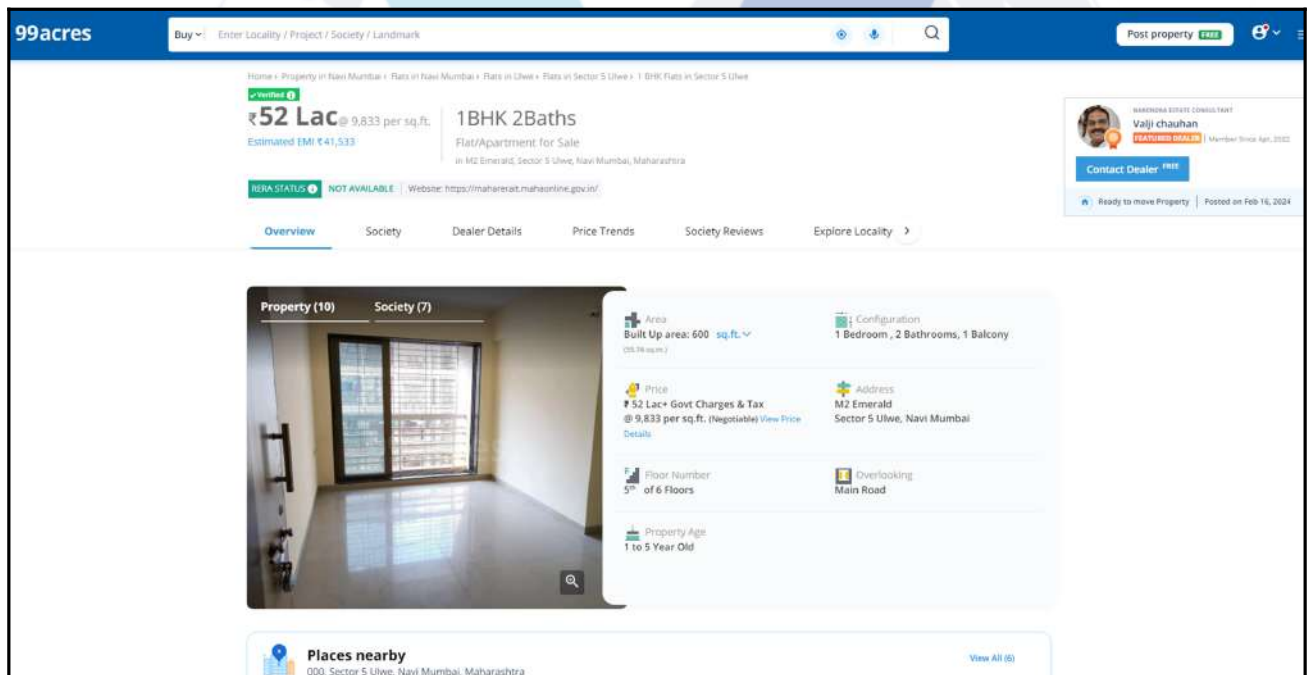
99acres

Buy Enter Locality / Project / Society / Landmark

Post property FREE

Home › Property in Navi Mumbai › Flats in Navi Mumbai › Flats in Ulwe › Flats in Sector 5 Ulwe › 1 BHK Flats in Sector 5 Ulwe

Verified

₹52 Lac @ 9,833 per sq.ft.

Estimated EMI ₹41,533

1BHK 2Baths

Flat/Apartment for Sale

in M2 Emerald, Sector 5 Ulwe, Navi Mumbai, Maharashtra

RERA STATUS NOT AVAILABLE Website: https://maharerait.mahaonline.gov.in/

NARENDRA ESTATE CONSULTANT

Valji chauhan

FEATURED DEALER | Member Since Apr, 2022

Contact Dealer FREE

Ready to move Property | Posted on Feb 16, 2024

Overview Society Dealer Details Price Trends Society Reviews Explore Locality

Property (10) Society (7)

Area
Built Up area: 600 sq.ft.
(55.74 sq.m.)

Configuration
1 Bedroom , 2 Bathrooms, 1 Balcony

Price
₹ 52 Lac+ Govt Charges & Tax
@ 9,833 per sq.ft. (Negotiable) View Price Details

Address
M2 Emerald
Sector 5 Ulwe, Navi Mumbai

Floor Number
5th of 6 Floors

Overlooking
Main Road

Property Age
1 to 5 Year Old

Places nearby
000, Sector 5 Ulwe, Navi Mumbai, Maharashtra

View All (6)